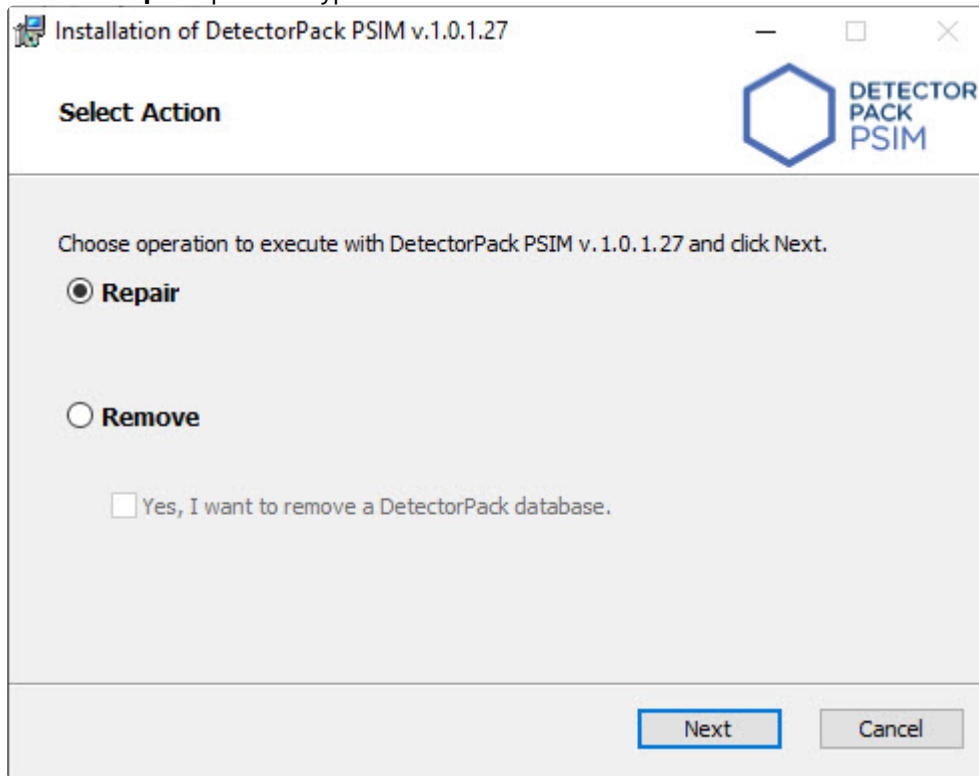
Installation of DetectorPack PSIM v.1.0.1.27

Select Action

DETECTOR PACK PSIM

Choose operation to execute with DetectorPack PSIM v. 1.0. 1.27 and click Next.

Repair

Remove

Yes, I want to remove a DetectorPack database.

Next

Cancel